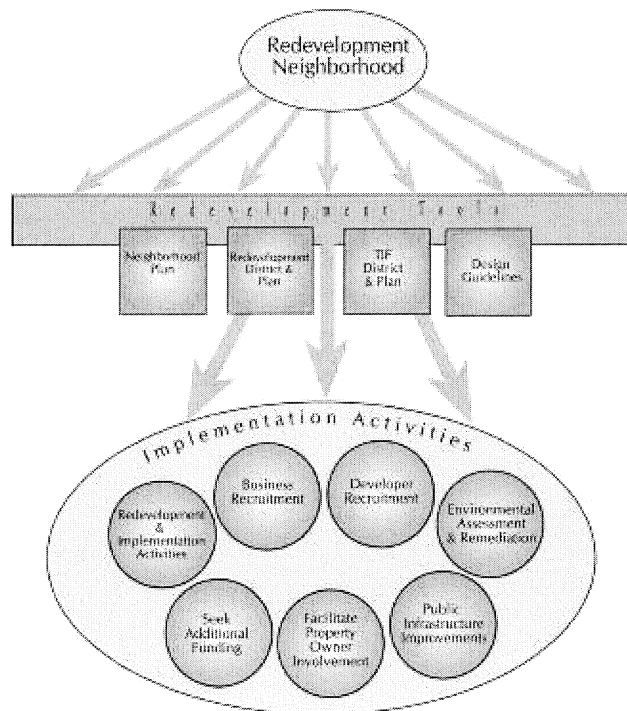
Redevelopment Neighborhood

Redevelopment Tools

Neighborhood Plan

Redevelopment District & Plan

TIF District & Plan

Design Guidelines

Implementation Activities

Business Recruitment

Developer Recruitment

Redevelopment & Implementation Activities

Environmental Assessment & Remediation

Seek Additional Funding

Facilitate Property Owner Involvement

Public Infrastructure Improvements